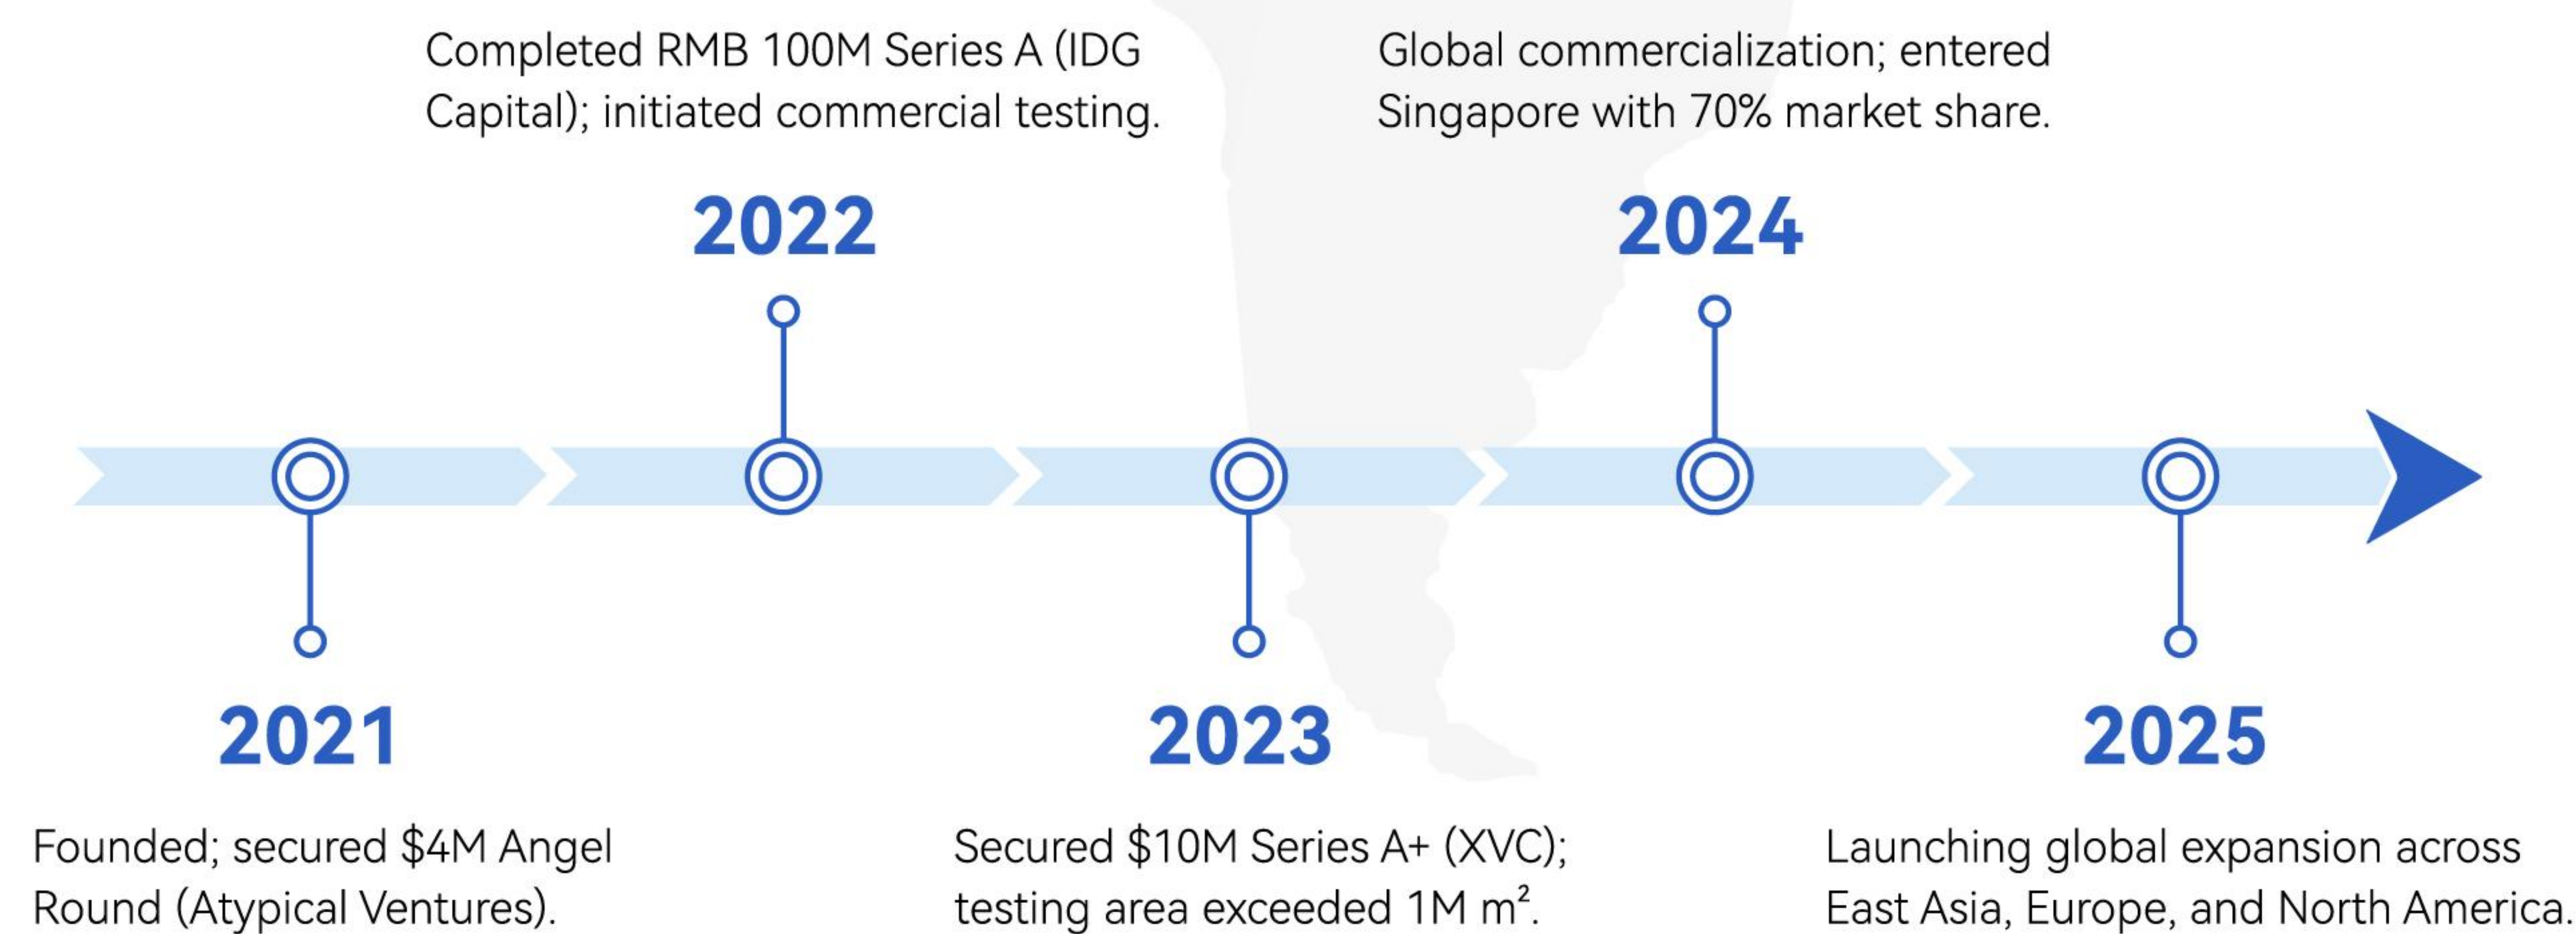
Completed RMB 100M Series A (IDG Capital); initiated commercial testing.

2022

Global commercialization; entered Singapore with 70% market share.

2024

2021

Founded; secured $4M Angel Round (Atypical Ventures).

2023

Secured $10M Series A+ (XVC); testing area exceeded 1M $m^2$.

2025

Launching global expansion across East Asia, Europe, and North America.